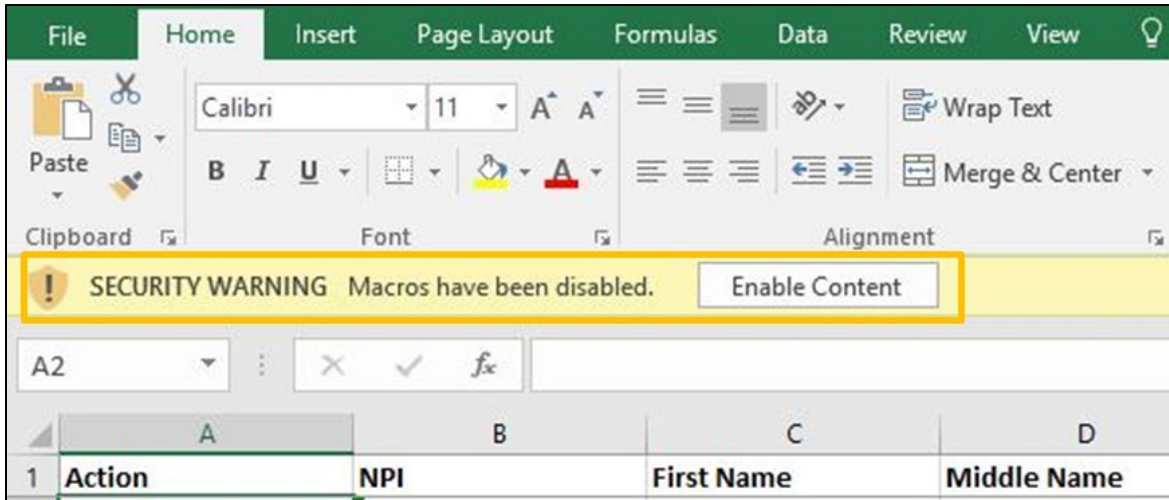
File Home Insert Page Layout Formulas Data Review View

Paste

Calibri 11 A A

B I U A

Wrap Text

Merge & Center

Clipboard Font Alignment

SECURITY WARNING Macros have been disabled. Enable Content

A2 $f_x$

| | A | B | C | D |
|---|---|---|---|---|
| 1 | Action | NPI | First Name | Middle Name |